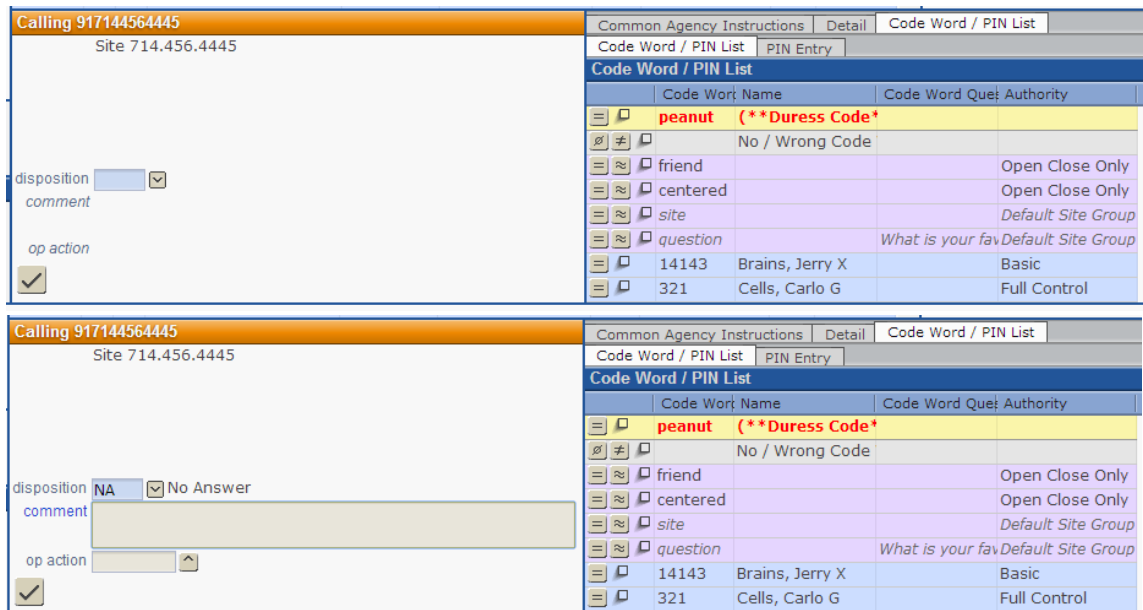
Calling 917144564445
Site 714.456.4445

disposition
comment
op action

Common Agency Instructions | Detail | Code Word / PIN List
Code Word / PIN List | PIN Entry

Code Word / PIN List

| Code Wor | Name | Code Word Que | Authority |
|---|---|---|---|
| peanut | (**Duress Code* | | |
| | No / Wrong Code | | |
| friend | | | Open Close Only |
| centered | | | Open Close Only |
| site | | | Default Site Group |
| question | | What is your fav | Default Site Group |
| 14143 | Brains, Jerry X | | Basic |
| 321 | Cells, Carlo G | | Full Control |

Calling 917144564445
Site 714.456.4445

disposition NA No Answer
comment
op action

Common Agency Instructions | Detail | Code Word / PIN List
Code Word / PIN List | PIN Entry

Code Word / PIN List

| Code Wor | Name | Code Word Que | Authority |
|---|---|---|---|
| peanut | (**Duress Code* | | |
| | No / Wrong Code | | |
| friend | | | Open Close Only |
| centered | | | Open Close Only |
| site | | | Default Site Group |
| question | | What is your fav | Default Site Group |
| 14143 | Brains, Jerry X | | Basic |
| 321 | Cells, Carlo G | | Full Control |